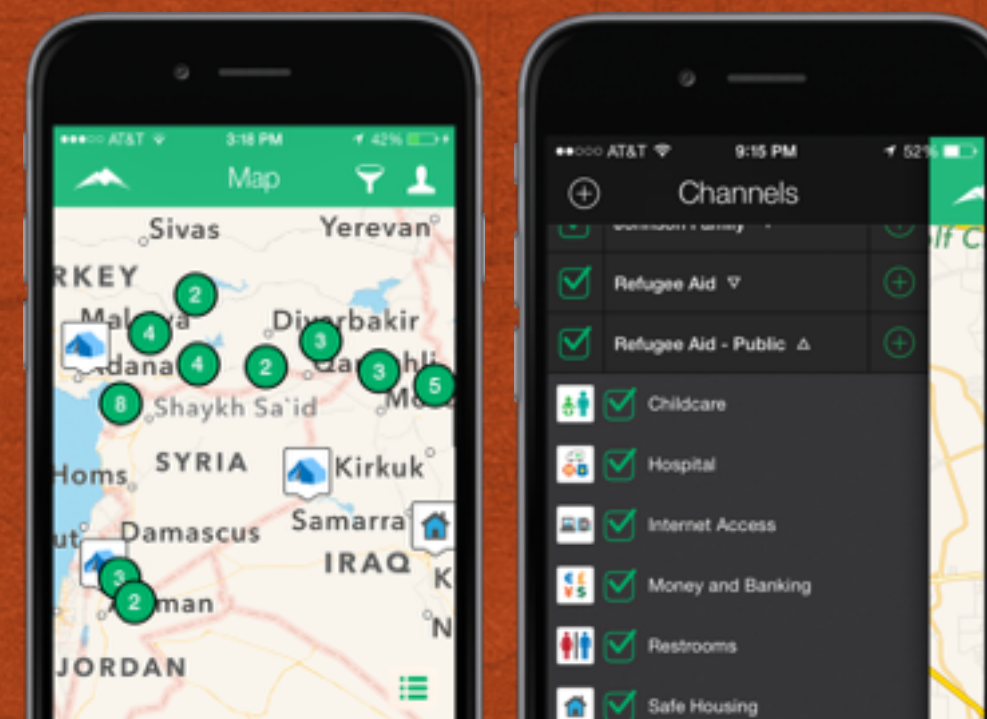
AT&T 3:18 PM 42%

Map

Sivas Yerevan
RKEY
2
Malatya 4
Adana 4 2 Diyarbakir 3
Qamishli 3 5
8 Shaykh Sa`id Mosul
Homs SYRIA Kirkuk
Damascus Samarra
IRAQ
3
2 Amman
JORDAN

AT&T 9:15 PM 52%

Channels

Johnson Family
Refugee Aid ▽
Refugee Aid - Public △
Childcare
Hospital
Internet Access
Money and Banking
Restrooms
Safe Housing